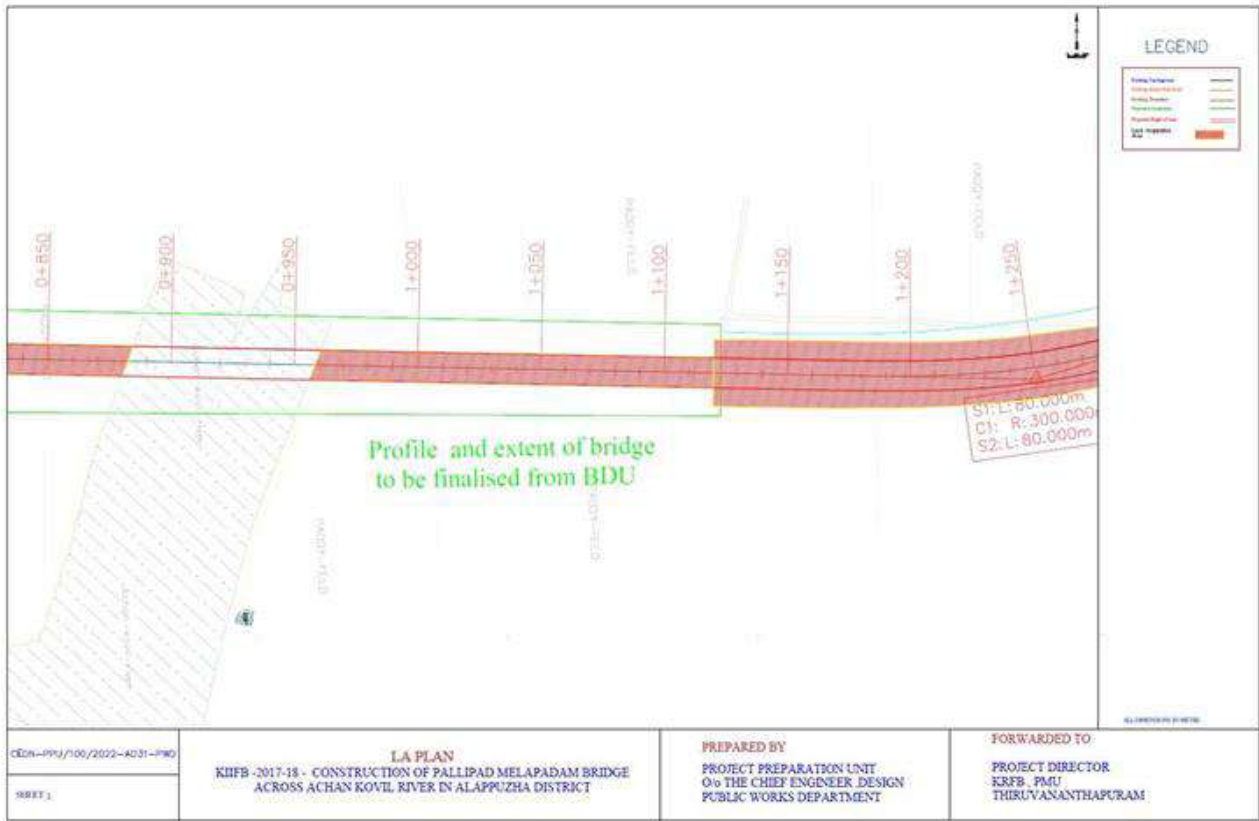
LEGEND

0+850

0+900

0+950

1+000

1+050

1+100

1+150

1+200

1+250

S1: L: 80.000m
C1: R: 300.000
S2: L: 80.000m

Profile and extent of bridge to be finalised from BDU

CEDN-PPU/100/2022-AD31-PWD

SHEET 1

LA PLAN
KIIFB -2017-18 - CONSTRUCTION OF PALLIPAD MELAPADAM BRIDGE ACROSS ACHAN KOVIL RIVER IN ALAPPUZHA DISTRICT

PREPARED BY
PROJECT PREPARATION UNIT
O/o THE CHIEF ENGINEER ,DESIGN
PUBLIC WORKS DEPARTMENT

FORWARDED TO
PROJECT DIRECTOR
KRFB , PMU
THIRUVANANTHAPURAM